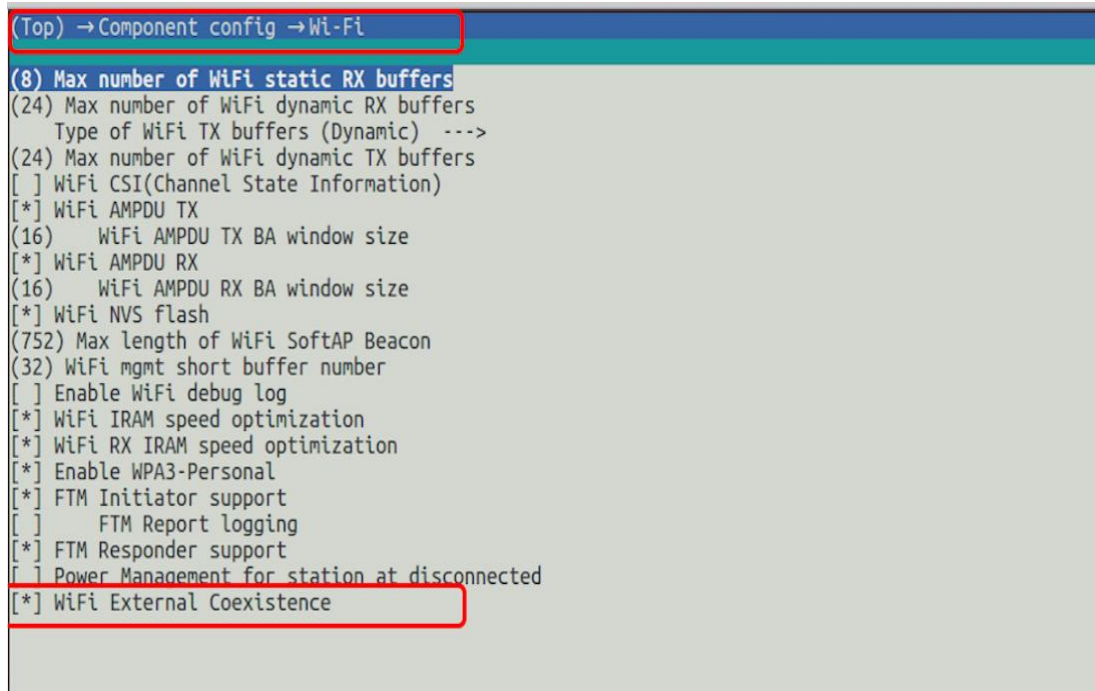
(Top) → Component config → Wi-Fi

(8) Max number of WiFi static RX buffers
(24) Max number of WiFi dynamic RX buffers
Type of WiFi TX buffers (Dynamic) --->
(24) Max number of WiFi dynamic TX buffers
[ ] WiFi CSI(Channel State Information)
[*] WiFi AMPDU TX
(16) WiFi AMPDU TX BA window size
[*] WiFi AMPDU RX
(16) WiFi AMPDU RX BA window size
[*] WiFi NVS flash
(752) Max length of WiFi SoftAP Beacon
(32) WiFi mgmt short buffer number
[ ] Enable WiFi debug log
[*] WiFi IRAM speed optimization
[*] WiFi RX IRAM speed optimization
[*] Enable WPA3-Personal
[*] FTM Initiator support
[ ] FTM Report logging
[*] FTM Responder support
[ ] Power Management for station at disconnected
[*] WiFi External Coexistence